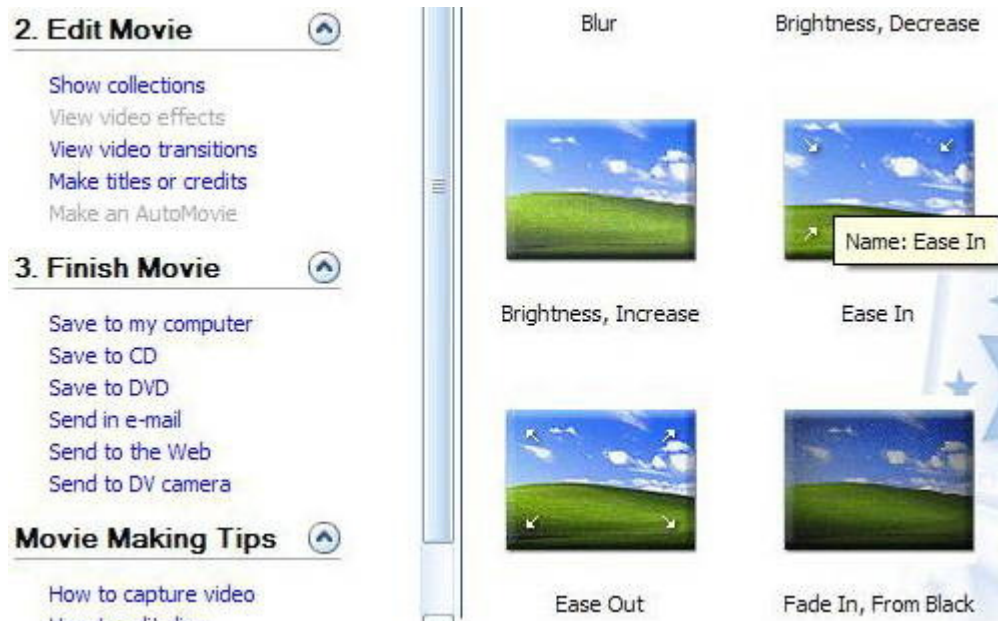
2. Edit Movie

Show collections
View video effects
View video transitions
Make titles or credits
Make an AutoMovie

3. Finish Movie

Save to my computer
Save to CD
Save to DVD
Send in e-mail
Send to the Web
Send to DV camera

Movie Making Tips

How to capture video
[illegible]

Blur

Brightness, Decrease

Name: Ease In

Brightness, Increase

Ease In

Ease Out

Fade In, From Black